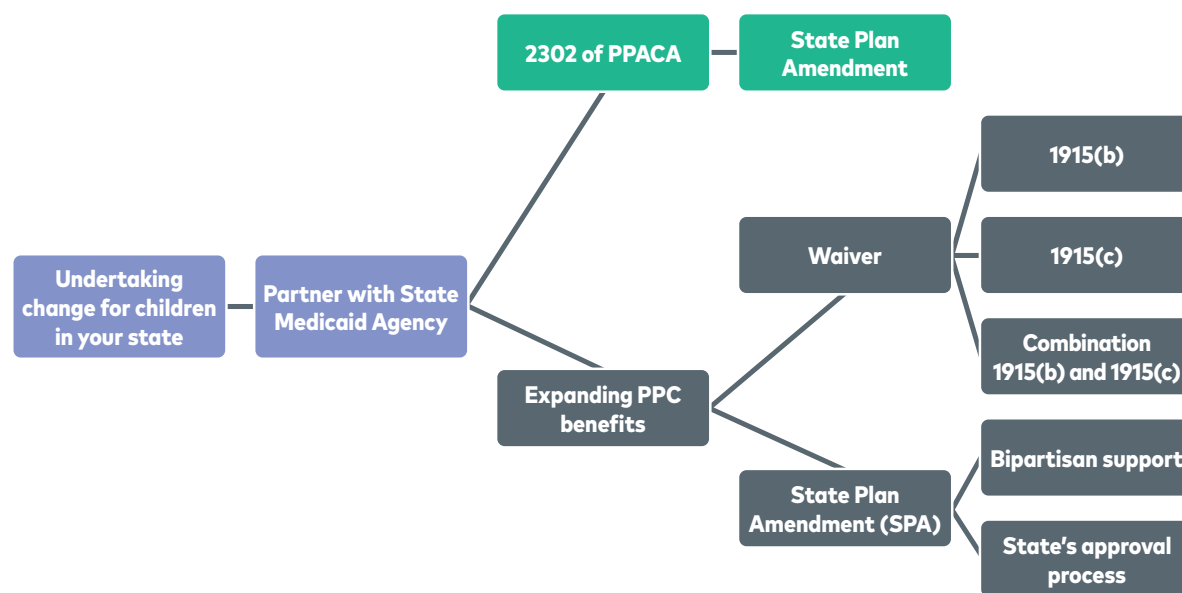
Undertaking change for children in your state

Partner with State Medicaid Agency

2302 of PPACA

State Plan Amendment

Expanding PPC benefits

Waiver

1915(b)

1915(c)

Combination 1915(b) and 1915(c)

State Plan Amendment (SPA)

Bipartisan support

State's approval process